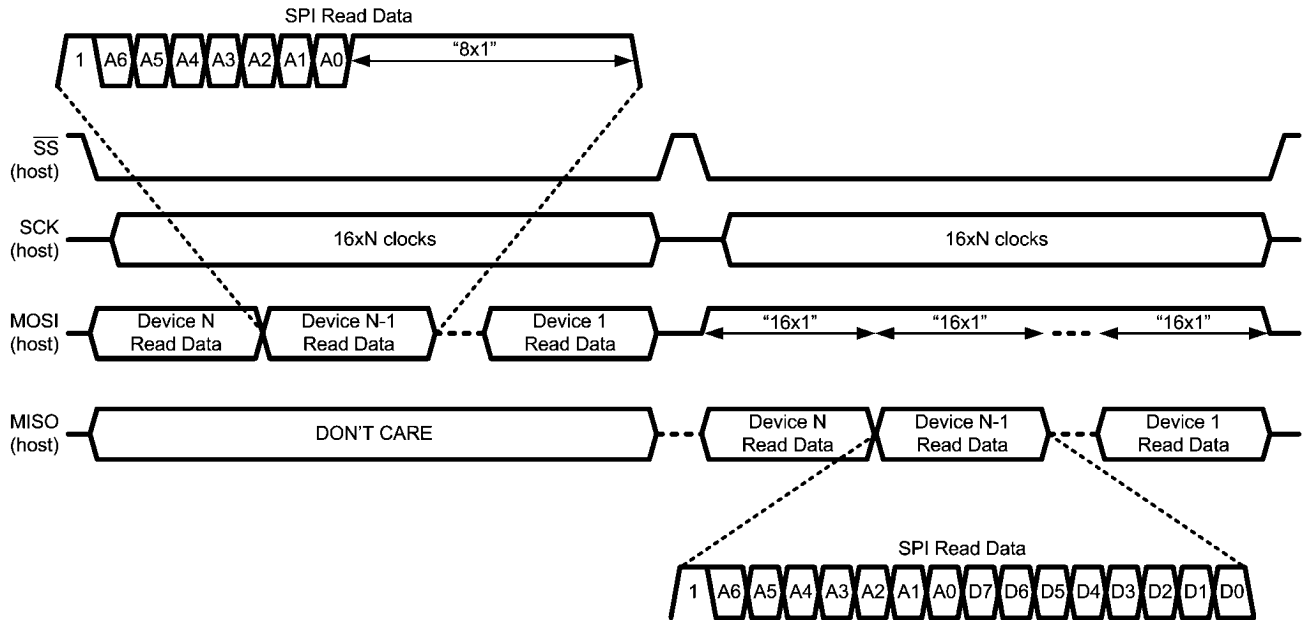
SPI Read Data

1 A6 A5 A4 A3 A2 A1 A0 "8x1"

$\overline{SS}$ (host)

SCK (host) 16xN clocks 16xN clocks

MOSI (host) Device N Read Data Device N-1 Read Data Device 1 Read Data "16x1" "16x1" "16x1"

MISO (host) DON'T CARE Device N Read Data Device N-1 Read Data Device 1 Read Data

SPI Read Data

1 A6 A5 A4 A3 A2 A1 A0 D7 D6 D5 D4 D3 D2 D1 D0